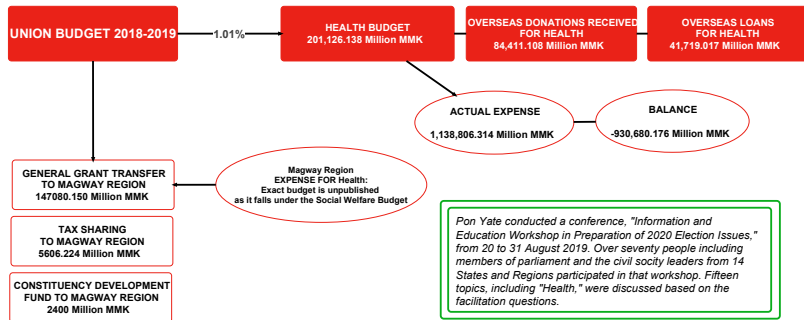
UNION BUDGET 2018-2019

1.01%

HEALTH BUDGET
201,126.138 Million MMK

OVERSEAS DONATIONS RECEIVED FOR HEALTH
84,411.108 Million MMK

OVERSEAS LOANS FOR HEALTH
41,719.017 Million MMK

ACTUAL EXPENSE
1,138,806.314 Million MMK

BALANCE
-930,680.176 Million MMK

GENERAL GRANT TRANSFER TO MAGWAY REGION
147080.150 Million MMK

Magway Region
EXPENSE FOR Health:
Exact budget is unpublished
as it falls under the Social Welfare Budget

TAX SHARING TO MAGWAY REGION
5606.224 Million MMK

CONSTITUENCY DEVELOPMENT FUND TO MAGWAY REGION
2400 Million MMK

Pon Yate conducted a conference, "Information and Education Workshop in Preparation of 2020 Election Issues," from 20 to 31 August 2019. Over seventy people including members of parliament and the civil socity leaders from 14 States and Regions participated in that workshop. Fifteen topics, including "Health," were discussed based on the facilitation questions.